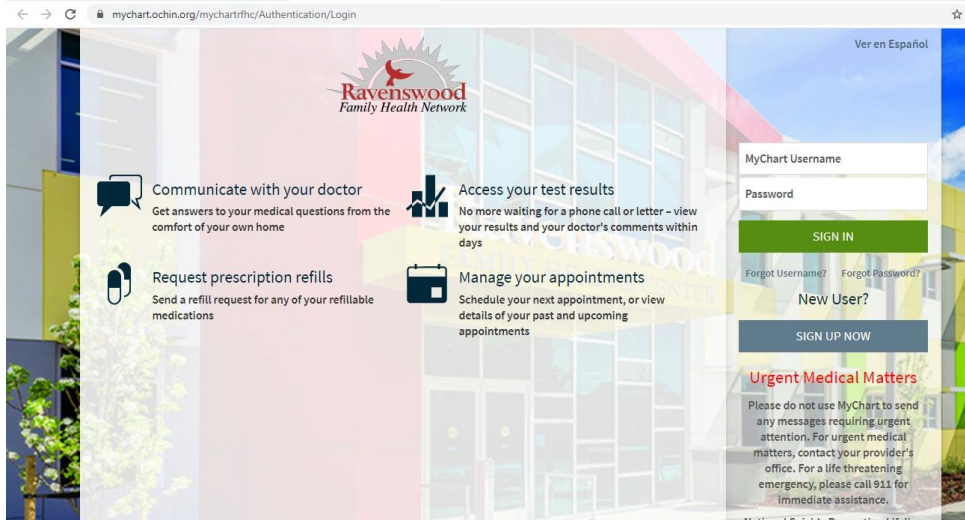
mychart.ochin.org/mychartrfhc/Authentication/Login

Ravenswood
Family Health Network

Ver en Español

Communicate with your doctor
Get answers to your medical questions from the comfort of your own home

Access your test results
No more waiting for a phone call or letter – view your results and your doctor's comments within days

Request prescription refills
Send a refill request for any of your refillable medications

Manage your appointments
Schedule your next appointment, or view details of your past and upcoming appointments

MyChart Username
Password
SIGN IN
Forgot Username? Forgot Password?
New User?
SIGN UP NOW

Urgent Medical Matters
Please do not use MyChart to send any messages requiring urgent attention. For urgent medical matters, contact your provider's office. For a life threatening emergency, please call 911 for immediate assistance.

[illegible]